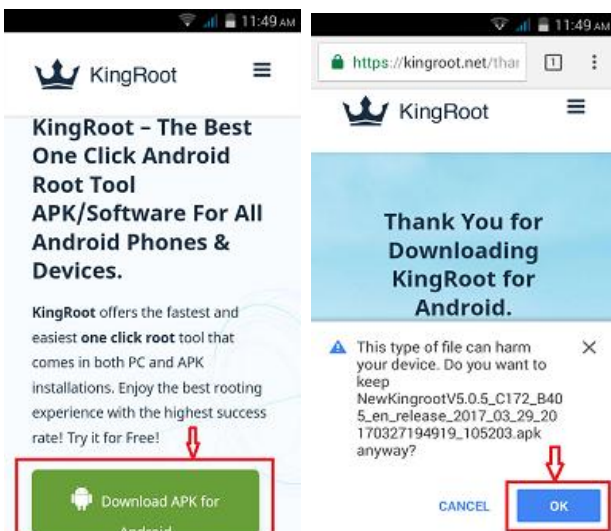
11:49 AM

KingRoot

KingRoot – The Best One Click Android Root Tool APK/Software For All Android Phones & Devices.

KingRoot offers the fastest and easiest one click root tool that comes in both PC and APK installations. Enjoy the best rooting experience with the highest success rate! Try it for Free!

Download APK for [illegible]

11:49 AM

https://kingroot.net/thar

1

KingRoot

Thank You for Downloading KingRoot for Android.

This type of file can harm your device. Do you want to keep NewKingrootV5.0.5_C172_B405_en_release_2017_03_29_20170327194919_105203.apk anyway?

CANCEL

OK